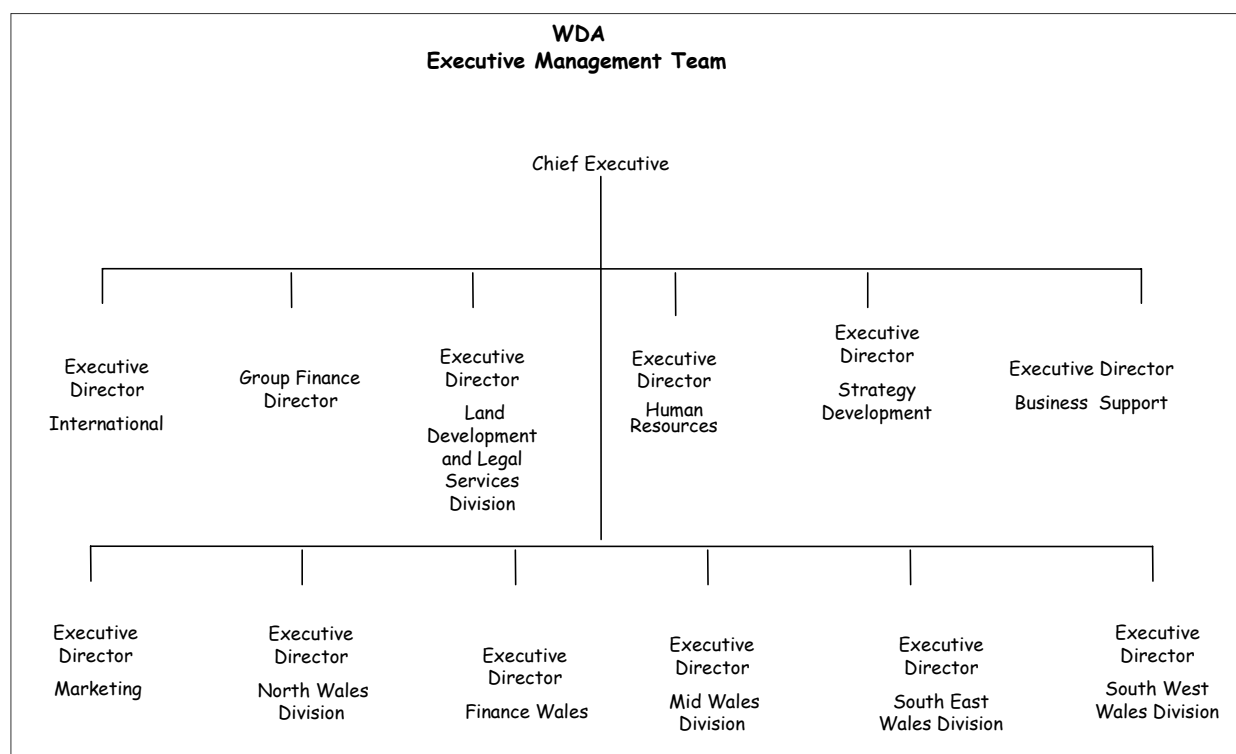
WDA
Executive Management Team

Chief Executive

Executive Director
International

Group Finance Director

Executive Director
Land Development and Legal Services Division

Executive Director
Human Resources

Executive Director
Strategy Development

Executive Director
Business Support

Executive Director
Marketing

Executive Director
North Wales Division

Executive Director
Finance Wales

Executive Director
Mid Wales Division

Executive Director
South East Wales Division

Executive Director
South West Wales Division